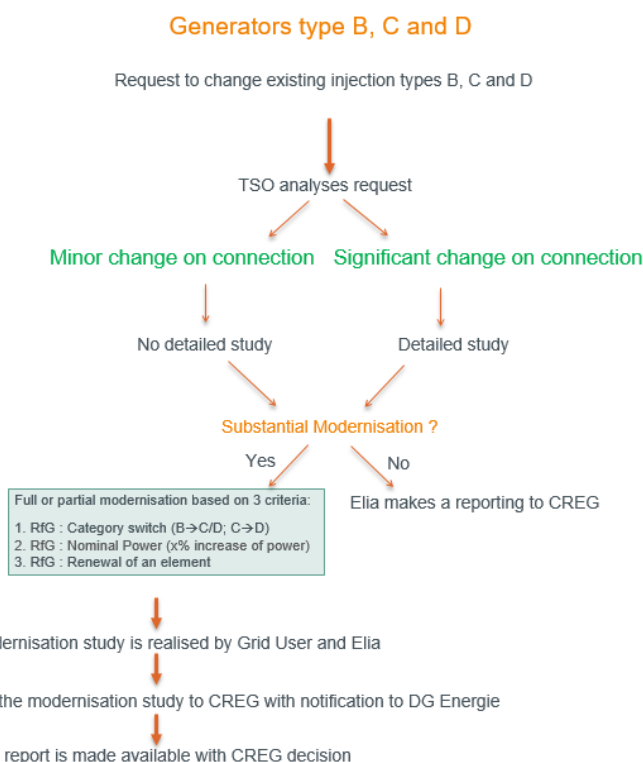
Generators type B, C and D

Request to change existing injection types B, C and D

TSO analyses request

Minor change on connection

Significant change on connection

No detailed study

Detailed study

Substantial Modernisation ?

Yes

No

Full or partial modernisation based on 3 criteria:

1. RfG : Category switch (B→C/D; C→D)
2. RfG : Nominal Power (x% increase of power)
3. RfG : Renewal of an element

Elia makes a reporting to CREG

dernisation study is realised by Grid User and Elia

the modernisation study to CREG with notification to DG Energie

report is made available with CREG decision